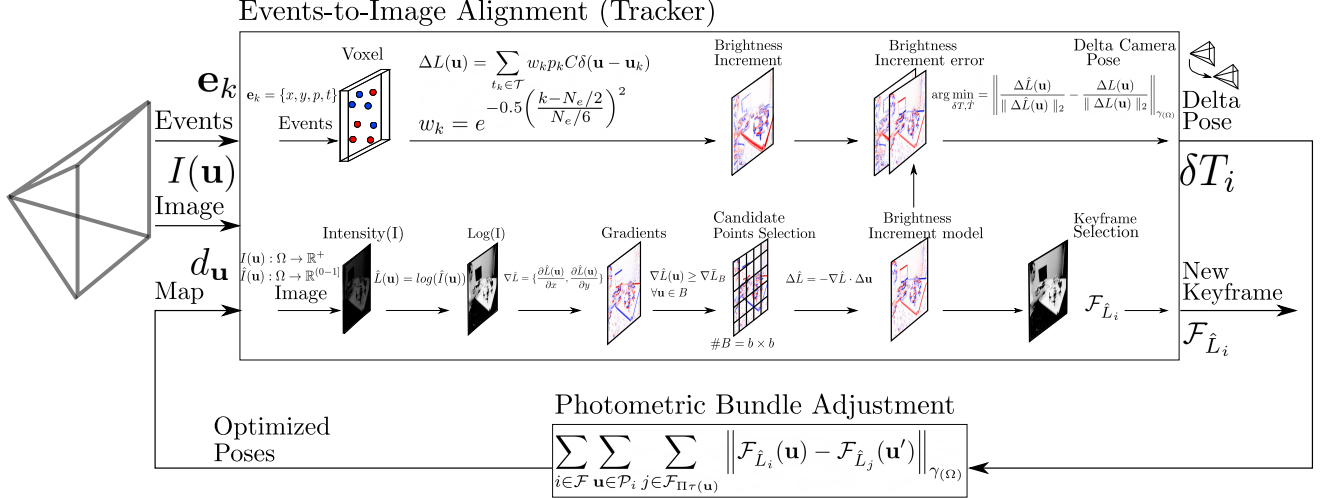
Events-to-Image Alignment (Tracker)

$\mathbf{e}_k$

Events

$I(\mathbf{u})$

Image

$d_\mathbf{u}$

Map

Voxel

$\mathbf{e}_k = \{x, y, p, t\}$

Events

$\Delta L(\mathbf{u}) = \sum_{t_k \in \mathcal{T}} w_k p_k C \delta(\mathbf{u} - \mathbf{u}_k)$

$w_k = e^{-0.5\left(\frac{k - N_e/2}{N_e/6}\right)^2}$

Brightness Increment

Brightness Increment error

Delta Camera Pose

$\arg\min_{\delta T, \hat{T}} = \left\| \frac{\Delta \hat{L}(\mathbf{u})}{\| \Delta \hat{L}(\mathbf{u}) \|_2} - \frac{\Delta L(\mathbf{u})}{\| \Delta L(\mathbf{u}) \|_2} \right\|_{\gamma(\Omega)}$

Delta Pose

$\delta T_i$

Intensity(I)

$I(\mathbf{u}) : \Omega \to \mathbb{R}^+$
$\hat{I}(\mathbf{u}) : \Omega \to \mathbb{R}^{[0-1]}$

Image

Log(I)

$\hat{L}(\mathbf{u}) = log(\hat{I}(\mathbf{u}))$

Gradients

$\nabla \hat{L} = \{\frac{\partial \hat{L}(\mathbf{u})}{\partial x}, \frac{\partial \hat{L}(\mathbf{u})}{\partial y}\}$

Candidate Points Selection

$\nabla \hat{L}(\mathbf{u}) \geq \nabla \hat{L}_B$
$\forall \mathbf{u} \in B$

$\#B = b \times b$

Brightness Increment model

$\Delta \hat{L} = -\nabla \hat{L} \cdot \Delta \mathbf{u}$

Keyframe Selection

$\mathcal{F}_{\hat{L}_i}$

New Keyframe

$\mathcal{F}_{\hat{L}_i}$

Photometric Bundle Adjustment

$\sum_{i \in \mathcal{F}} \sum_{\mathbf{u} \in \mathcal{P}_i} \sum_{j \in \mathcal{F}_{\Pi_{\mathcal{T}}(\mathbf{u})}} \left\| \mathcal{F}_{\hat{L}_i}(\mathbf{u}) - \mathcal{F}_{\hat{L}_j}(\mathbf{u}') \right\|_{\gamma(\Omega)}$

Optimized Poses